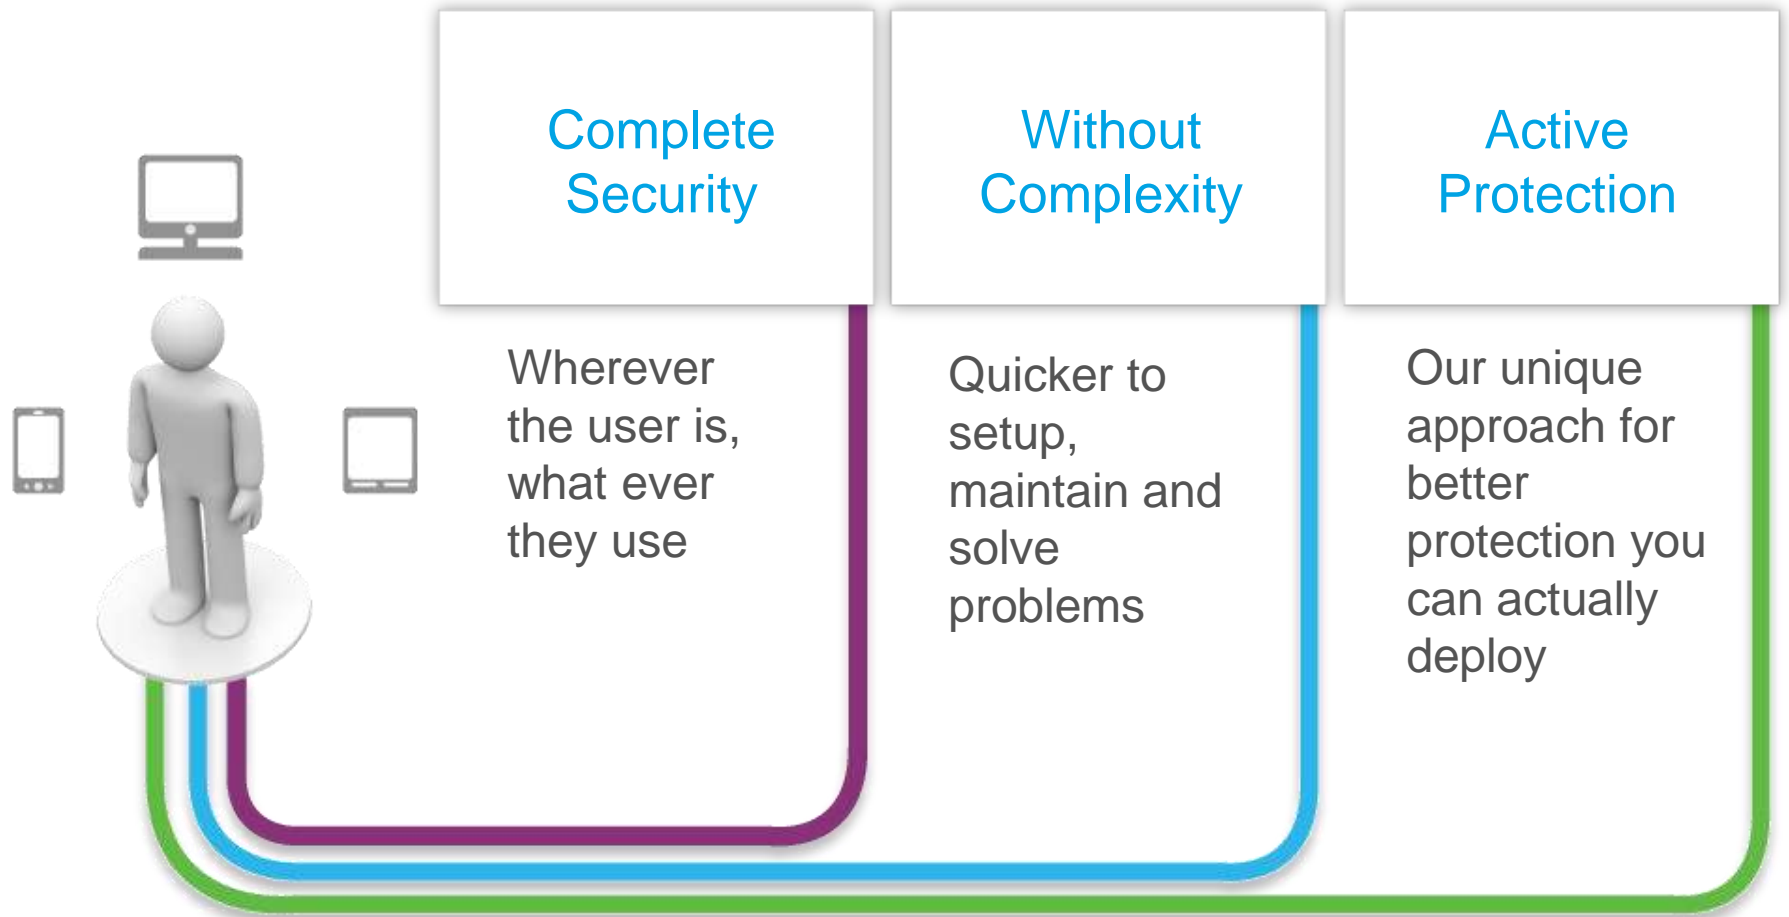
Complete Security

Wherever the user is, what ever they use

Without Complexity

Quicker to setup, maintain and solve problems

Active Protection

Our unique approach for better protection you can actually deploy